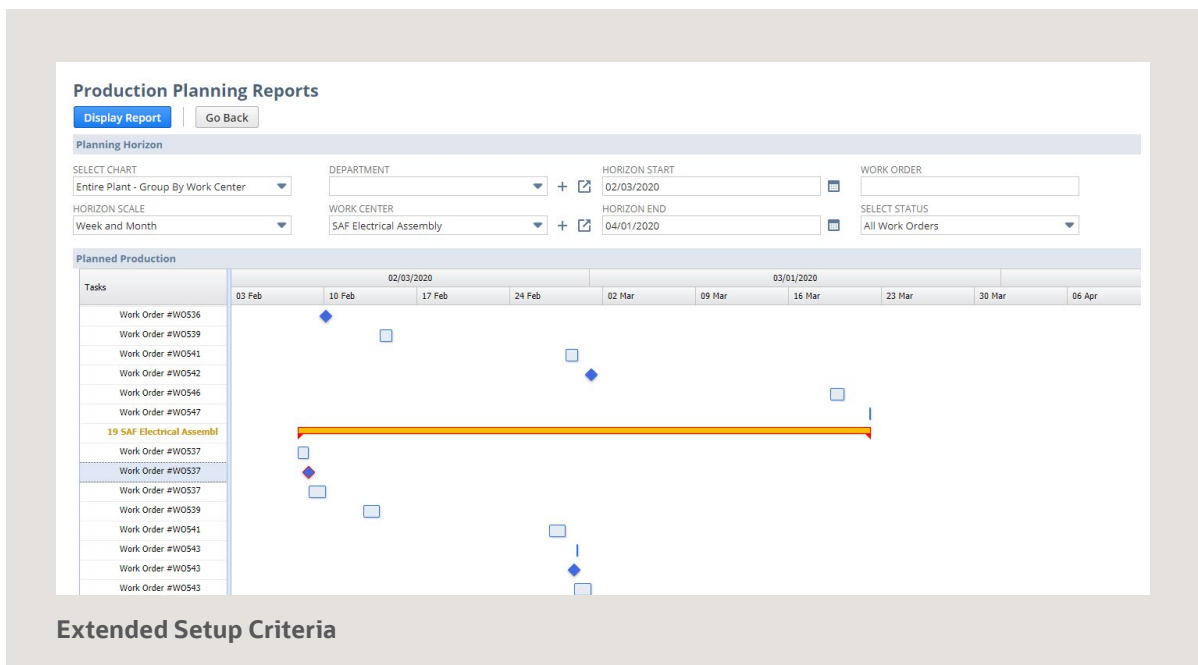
Production Planning Reports

Display Report | Go Back

Planning Horizon

SELECT CHART
Entire Plant - Group By Work Center

DEPARTMENT

HORIZON START
02/03/2020

WORK ORDER

HORIZON SCALE
Week and Month

WORK CENTER
SAF Electrical Assembly

HORIZON END
04/01/2020

SELECT STATUS
All Work Orders

Planned Production

| Tasks | 02/03/2020 | 03/01/2020 |
|---|---|---|
| | 03 Feb, 10 Feb, 17 Feb, 24 Feb | 02 Mar, 09 Mar, 16 Mar, 23 Mar, 30 Mar, 06 Apr |
| Work Order #WO536 | | |
| Work Order #WO539 | | |
| Work Order #WO541 | | |
| Work Order #WO542 | | |
| Work Order #WO546 | | |
| Work Order #WO547 | | |
| 19 SAF Electrical Assembl | | |
| Work Order #WO537 | | |
| Work Order #WO537 | | |
| Work Order #WO537 | | |
| Work Order #WO539 | | |
| Work Order #WO541 | | |
| Work Order #WO543 | | |
| Work Order #WO543 | | |
| Work Order #WO543 | | |

Extended Setup Criteria